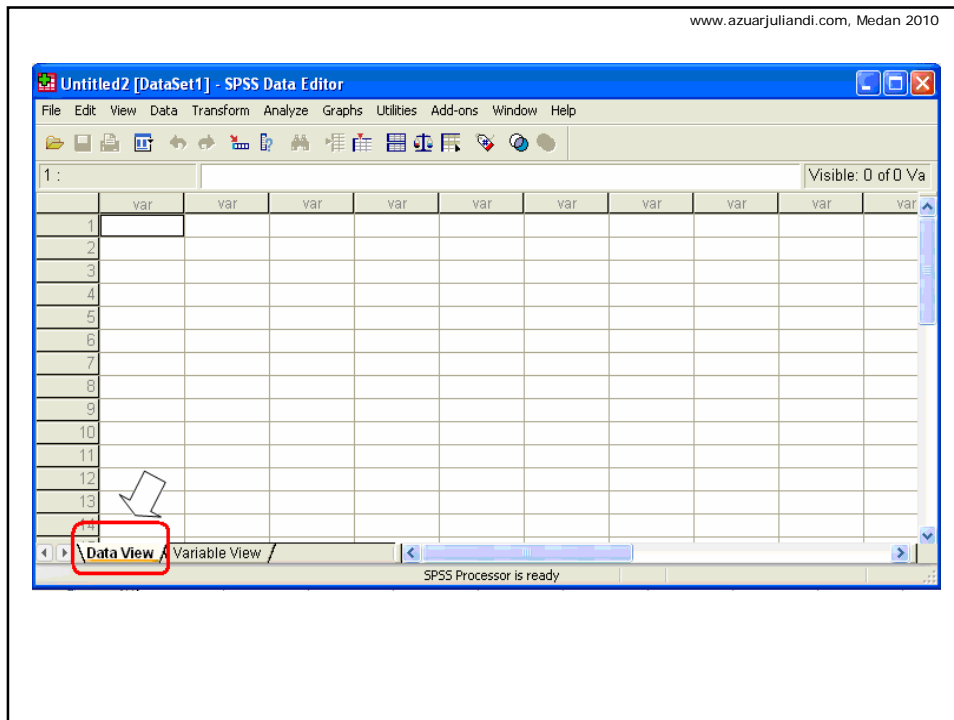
www.azuarjuliandi.com, Medan 2010

Untitled2 [DataSet1] - SPSS Data Editor

File Edit View Data Transform Analyze Graphs Utilities Add-ons Window Help

1 :

Visible: 0 of 0 Va

| | var | var | var | var | var | var | var | var | var | var |
|---|---|---|---|---|---|---|---|---|---|---|
| 1 | | | | | | | | | | |
| 2 | | | | | | | | | | |
| 3 | | | | | | | | | | |
| 4 | | | | | | | | | | |
| 5 | | | | | | | | | | |
| 6 | | | | | | | | | | |
| 7 | | | | | | | | | | |
| 8 | | | | | | | | | | |
| 9 | | | | | | | | | | |
| 10 | | | | | | | | | | |
| 11 | | | | | | | | | | |
| 12 | | | | | | | | | | |
| 13 | | | | | | | | | | |
| 14 | | | | | | | | | | |

Data View Variable View

SPSS Processor is ready